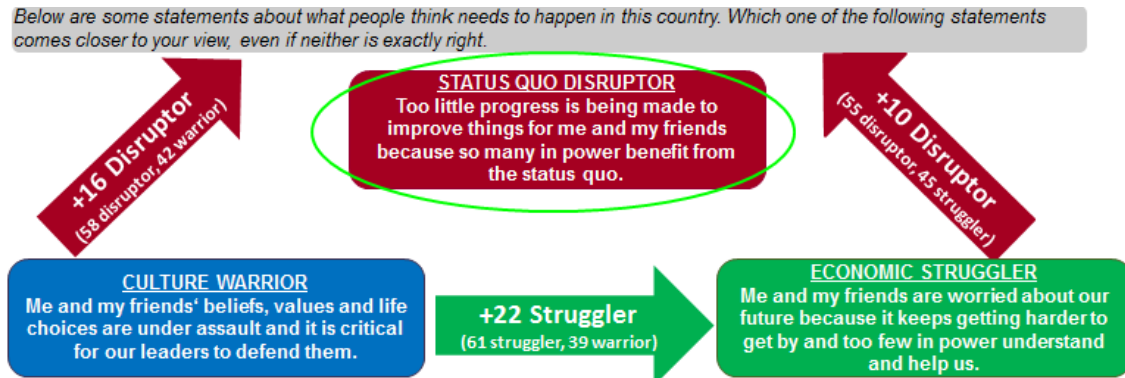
Below are some statements about what people think needs to happen in this country. Which one of the following statements comes closer to your view, even if neither is exactly right.

STATUS QUO DISRUPTOR
Too little progress is being made to improve things for me and my friends because so many in power benefit from the status quo.

+16 Disruptor
(58 disruptor, 42 warrior)

+10 Disruptor
(55 disruptor, 45 struggler)

CULTURE WARRIOR
Me and my friends' beliefs, values and life choices are under assault and it is critical for our leaders to defend them.

+22 Struggler
(61 struggler, 39 warrior)

ECONOMIC STRUGGLER
Me and my friends are worried about our future because it keeps getting harder to get by and too few in power understand and help us.